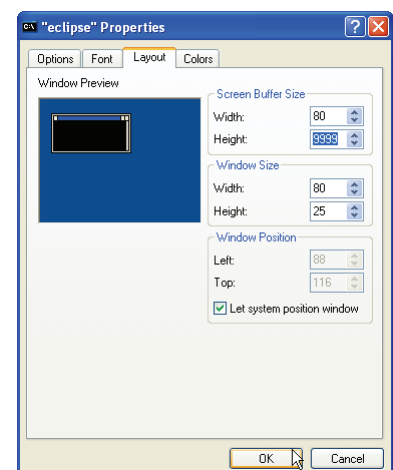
"eclipse" Properties

Options Font Layout Colors

Window Preview

Screen Buffer Size
Width: 80
Height: 9999

Window Size
Width: 80
Height: 25

Window Position
Left: 88
Top: 116
Let system position window

OK Cancel